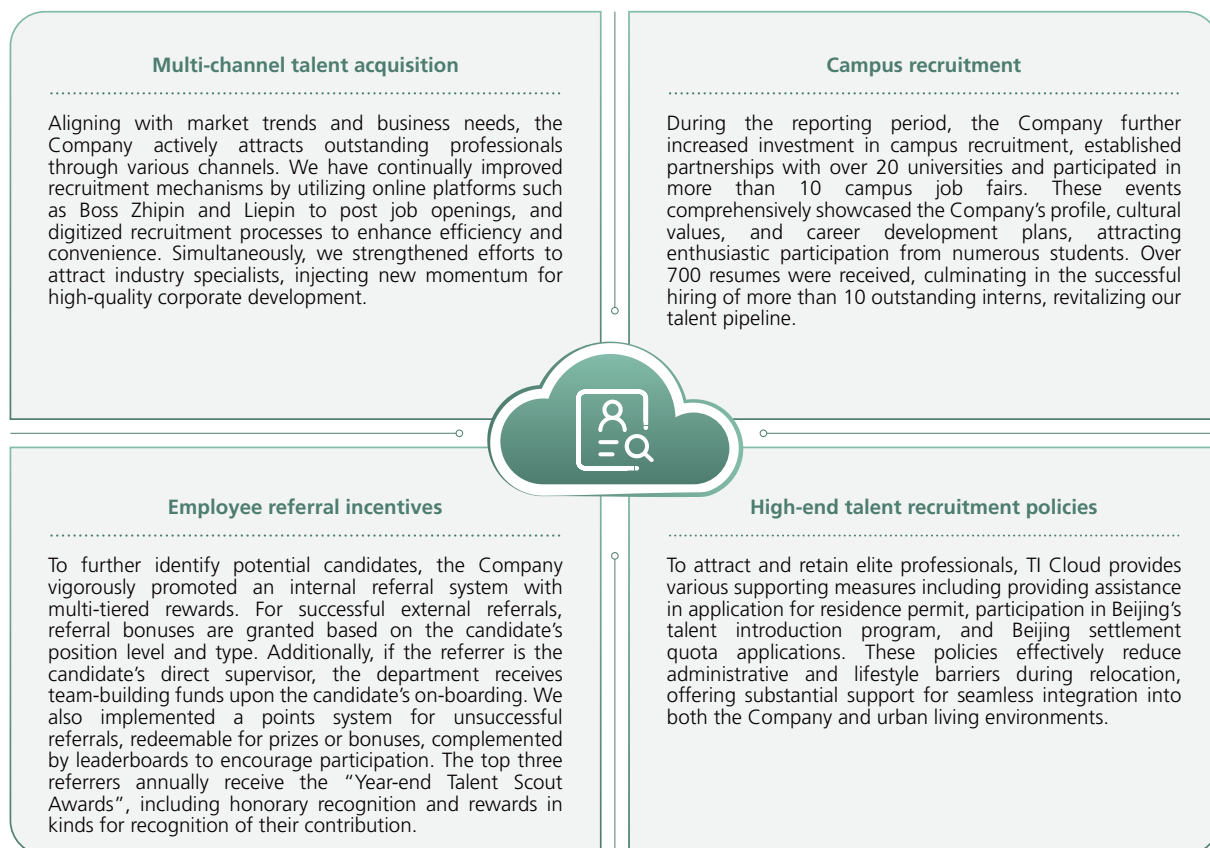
Multi-channel talent acquisition

Aligning with market trends and business needs, the Company actively attracts outstanding professionals through various channels. We have continually improved recruitment mechanisms by utilizing online platforms such as Boss Zhipin and Liepin to post job openings, and digitized recruitment processes to enhance efficiency and convenience. Simultaneously, we strengthened efforts to attract industry specialists, injecting new momentum for high-quality corporate development.

Campus recruitment

During the reporting period, the Company further increased investment in campus recruitment, established partnerships with over 20 universities and participated in more than 10 campus job fairs. These events comprehensively showcased the Company's profile, cultural values, and career development plans, attracting enthusiastic participation from numerous students. Over 700 resumes were received, culminating in the successful hiring of more than 10 outstanding interns, revitalizing our talent pipeline.

Employee referral incentives

To further identify potential candidates, the Company vigorously promoted an internal referral system with multi-tiered rewards. For successful external referrals, referral bonuses are granted based on the candidate's position level and type. Additionally, if the referrer is the candidate's direct supervisor, the department receives team-building funds upon the candidate's on-boarding. We also implemented a points system for unsuccessful referrals, redeemable for prizes or bonuses, complemented by leaderboards to encourage participation. The top three referrers annually receive the "Year-end Talent Scout Awards", including honorary recognition and rewards in kinds for recognition of their contribution.

High-end talent recruitment policies

To attract and retain elite professionals, TI Cloud provides various supporting measures including providing assistance in application for residence permit, participation in Beijing's talent introduction program, and Beijing settlement quota applications. These policies effectively reduce administrative and lifestyle barriers during relocation, offering substantial support for seamless integration into both the Company and urban living environments.